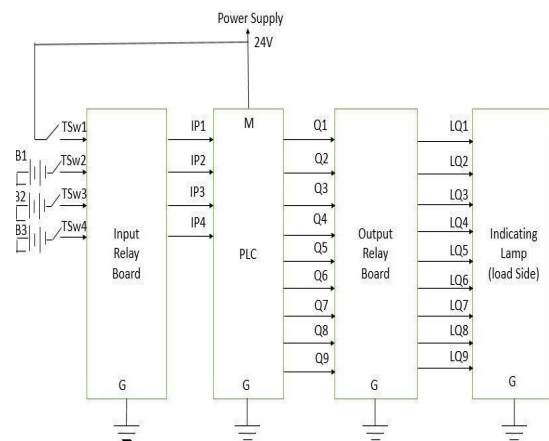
Power Supply
24V

TSw1
B1
TSw2
32
TSw3
B3
TSw4

IP1
IP2
IP3
IP4

Input Relay Board
G

M
PLC
G

Q1
Q2
Q3
Q4
Q5
Q6
Q7
Q8
Q9

Output Relay Board
G

LQ1
LQ2
LQ3
LQ4
LQ5
LQ6
LQ7
LQ8
LQ9

Indicating Lamp (load Side)
G